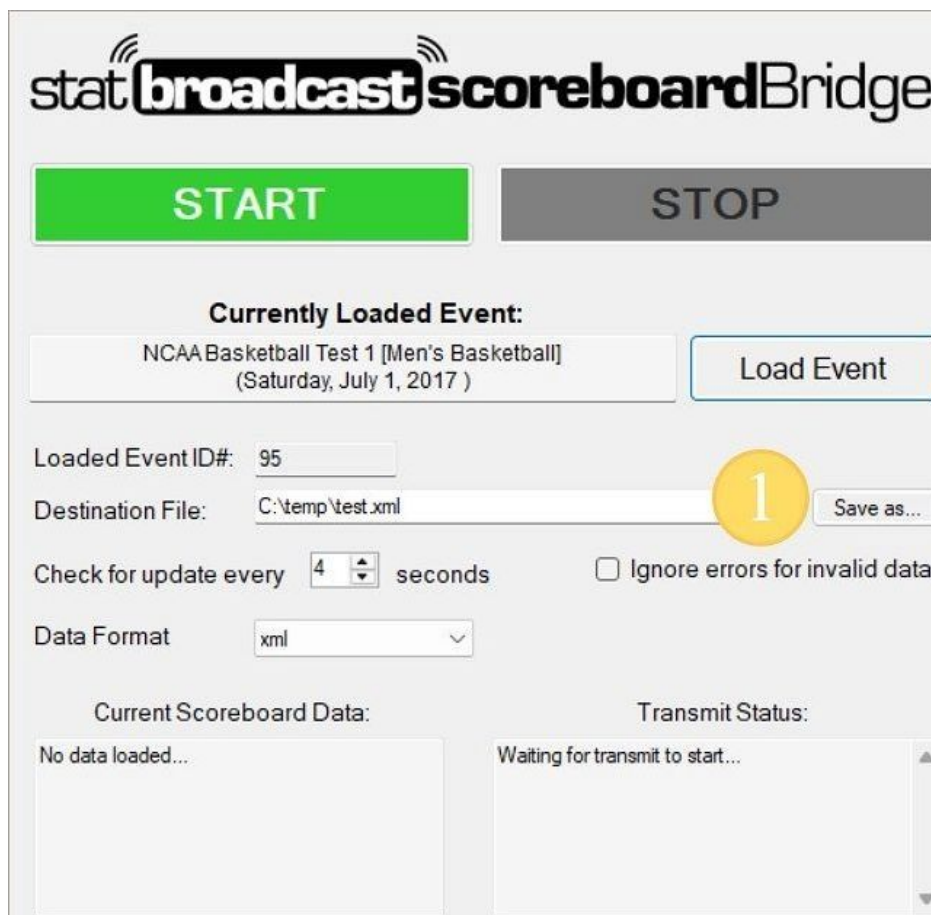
statbroadcastscoreboardBridge

START

STOP

Currently Loaded Event:

NCAA Basketball Test 1 [Men's Basketball] (Saturday, July 1, 2017 )

Load Event

Loaded Event ID#: 95

Destination File: C:\temp\test.xml

1

Save as...

Check for update every 4 seconds

Ignore errors for invalid data

Data Format xml

Current Scoreboard Data:

Transmit Status:

No data loaded...

Waiting for transmit to start...